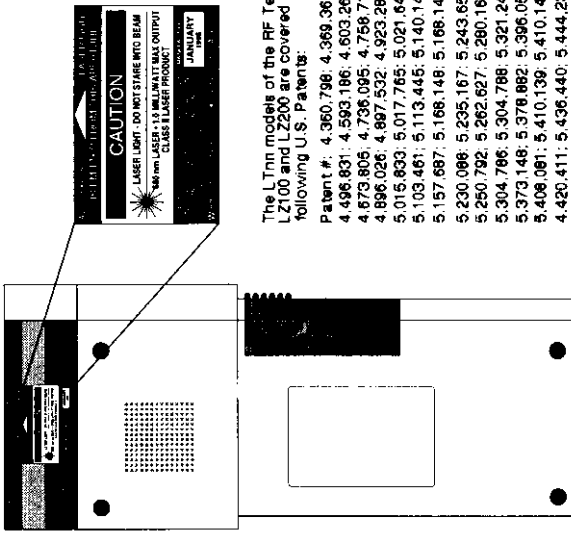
CAUTION

LASER LIGHT - DO NOT STARE INTO BEAM

680 nm LASER 1.0 MILLIWATT MAX OUTPUT CLASS II LASER PRODUCT

JANUARY 1996

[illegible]

The LTnn models of the RF Te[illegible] LZ100 and LZ200 are covered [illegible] following U.S. Patents:

Patent #: 4,360,798; 4,369,36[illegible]
4,496,831; 4,593,186; 4,603,26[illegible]
4,673,805; 4,736,095; 4,758,7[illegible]
4,896,026; 4,897,532; 4,923,28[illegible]
5,015,833; 5,017,765; 5,021,64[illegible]
5,103,461; 5,113,445; 5,140,14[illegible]
5,157,687; 5,168,148; 5,168,14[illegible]
5,230,088; 5,235,167; 5,243,65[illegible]
5,250,792; 5,262,627; 5,280,16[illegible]
5,304,786; 5,304,788; 5,321,24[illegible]
5,373,148; 5,378,882; 5,396,05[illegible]
5,408,081; 5,410,139; 5,410,14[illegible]
4,420,411; 5,436,440; 5,444,2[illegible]